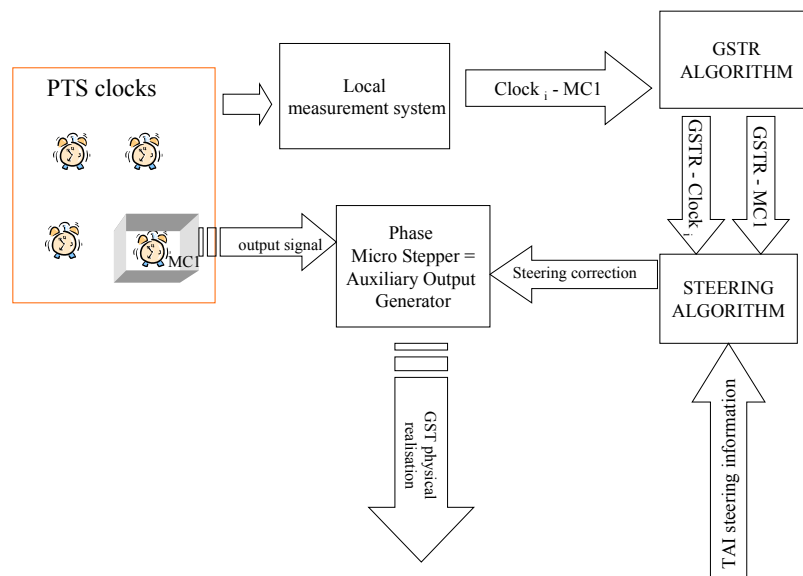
PTS clocks

Local measurement system

Clock $_i$ - MC1

GSTR ALGORITHM

GSTR - Clock $_i$

GSTR - MC1

MC1

output signal

Phase Micro Stepper = Auxiliary Output Generator

Steering correction

STEERING ALGORITHM

GST physical realisation

TAI steering information